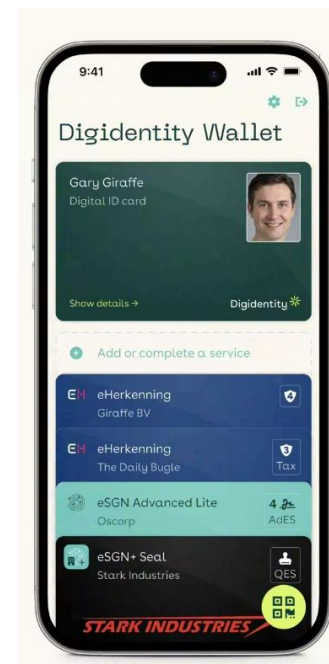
9:41

Digidentity Wallet

Gary Giraffe
Digital ID card

Show details →
Digidentity

Add or complete a service

EH eHerkenning
Giraffe BV
4

EH eHerkenning
The Daily Bugle
3
Tax

eSGN Advanced Lite
Oscorp
4
AdES

eSGN+ Seal
Stark Industries
QES

STARK INDUSTRIES